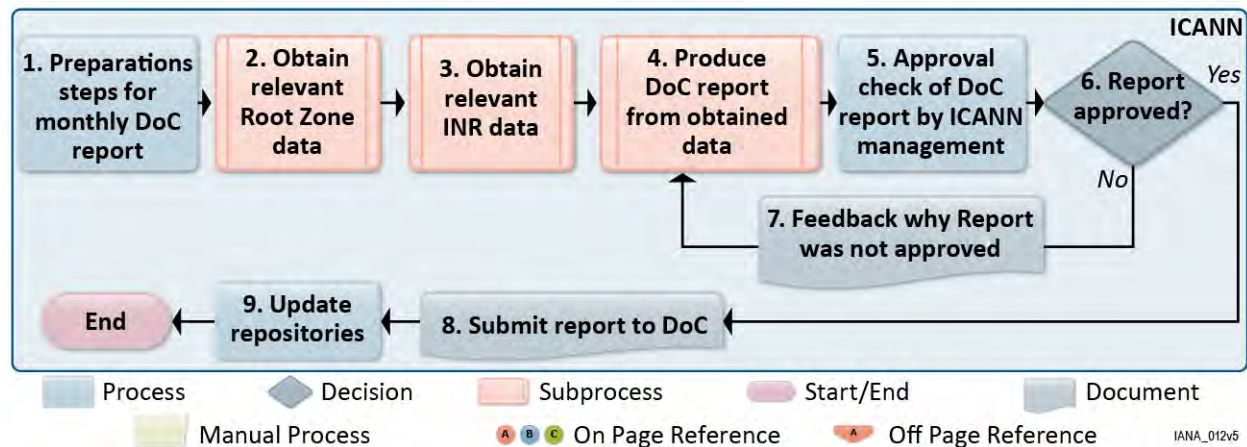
ICANN

1. Preparations steps for monthly DoC report

2. Obtain relevant Root Zone data

3. Obtain relevant INR data

4. Produce DoC report from obtained data

5. Approval check of DoC report by ICANN management

6. Report approved?

Yes

No

7. Feedback why Report was not approved

8. Submit report to DoC

9. Update repositories

End

Process
Decision
Subprocess
Start/End
Document
Manual Process
A B C On Page Reference
A Off Page Reference

IANA_012v5